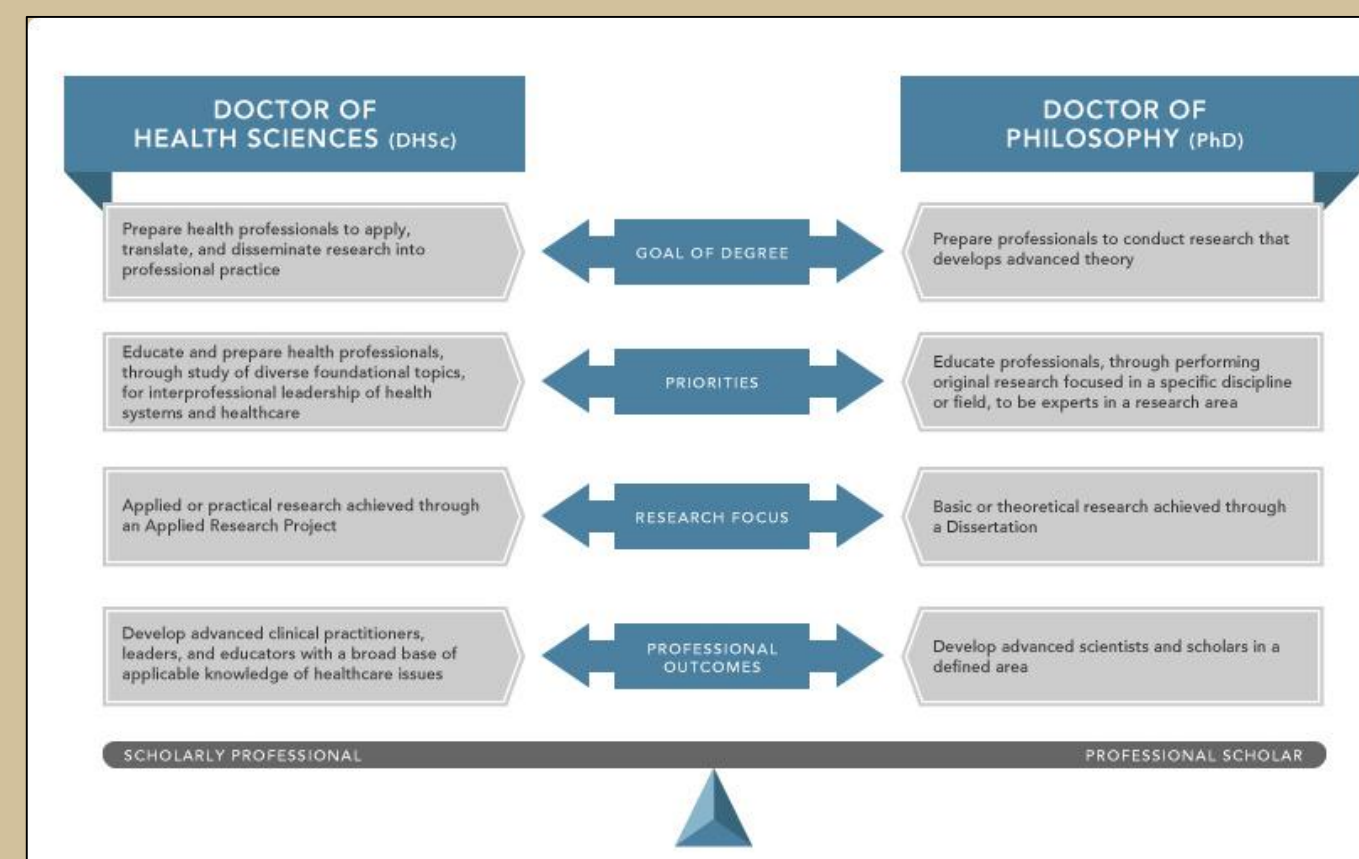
DOCTOR OF HEALTH SCIENCES (DHSc)

DOCTOR OF PHILOSOPHY (PhD)

Prepare health professionals to apply, translate, and disseminate research into professional practice

GOAL OF DEGREE

Prepare professionals to conduct research that develops advanced theory

Educate and prepare health professionals, through study of diverse foundational topics, for interprofessional leadership of health systems and healthcare

PRIORITIES

Educate professionals, through performing original research focused in a specific discipline or field, to be experts in a research area

Applied or practical research achieved through an Applied Research Project

RESEARCH FOCUS

Basic or theoretical research achieved through a Dissertation

Develop advanced clinical practitioners, leaders, and educators with a broad base of applicable knowledge of healthcare issues

PROFESSIONAL OUTCOMES

Develop advanced scientists and scholars in a defined area

SCHOLARLY PROFESSIONAL

PROFESSIONAL SCHOLAR